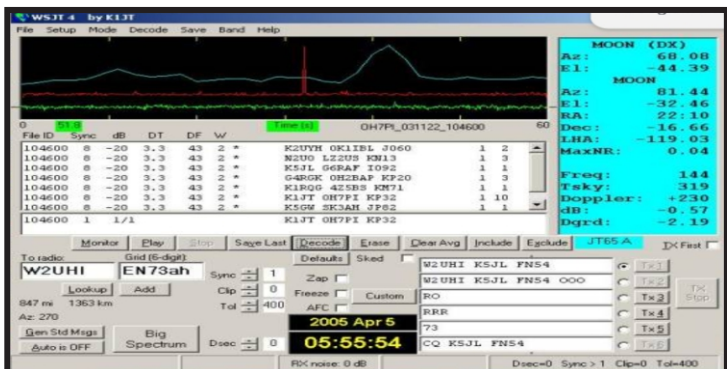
WSJT 4 by K1JT

File Setup Mode Decode Save Band Help

0 51 9 Time (s) OH7PI_031122_104600 60

| File ID | Sync | dB | DT | DF | W | | | | |
|---|---|---|---|---|---|---|---|---|---|
| 104600 | 8 | -20 | 3.3 | 43 | 2 * | K2UYH OK1IBL JO60 | 1 | 2 |
| 104600 | 8 | -20 | 3.3 | 43 | 2 * | N2UO LZ2US KN13 | 1 | 3 |
| 104600 | 8 | -20 | 3.3 | 43 | 2 * | K5JL G6RAF IO92 | 1 | 1 |
| 104600 | 8 | -20 | 3.3 | 43 | 2 * | G4RGK OH2BAP KP20 | 1 | 3 |
| 104600 | 8 | -20 | 3.3 | 43 | 2 * | K1RQG 4Z5BS KM71 | 1 | 1 |
| 104600 | 8 | -20 | 3.3 | 43 | 2 * | K1JT OH7PI KP32 | 1 | 10 |
| 104600 | 8 | -20 | 3.3 | 43 | 2 * | K5GW SK3AH JP82 | 1 | 1 |

104600 1 1/1 K1JT OH7PI KP32

MOON (DX)
Az: 68.08
El: -44.39
MOON
Az: 81.44
El: -32.46
RA: 22:10
Dec: -16.66
LHA: -119.03
MaxNR: 0.04

Freq: 144
Tsky: 319
Doppler: +230
dB: -0.57
Dgrd: -2.19

Monitor Play Stop Save Last Decode Erase Clear Avg Include Exclude JT65 A TX First

To radio: Grid (6-digit):
W2UHI EN73ah
Lookup Add
847 mi 1363 km
Az: 270
Gen Std Msgs
Auto is OFF
Big Spectrum

Sync 1
Clip 0
Tol 400
Dsec 0

Defaults Sked
Zap
Freeze
AFC
Custom

2005 Apr 5
05:55:54

W2UHI K5JL FN54 Tx1
W2UHI K5JL FN54 OOO Tx2
RO Tx3
RRR Tx4
73 Tx5
CQ K5JL FN54 Tx6
TX Stop

RX noise: 0 dB
Dsec=0 Sync > 1 Clip=0 Tol=400